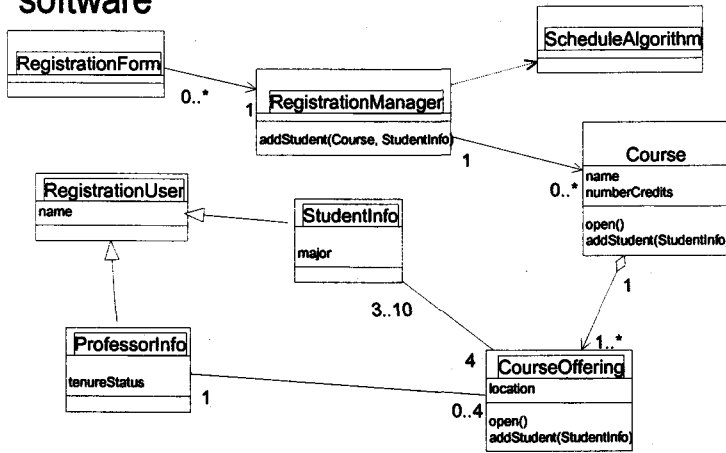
software

RegistrationForm

0..*

1

RegistrationManager

addStudent(Course, StudentInfo)

ScheduleAlgorithm

1

0..*

Course
name
numberCredits

open()
addStudent(StudentInfo)

RegistrationUser
name

StudentInfo
major

1

3..10

1..*

ProfessorInfo
tenureStatus

4

CourseOffering
location

open()
addStudent(StudentInfo)

1

0..4